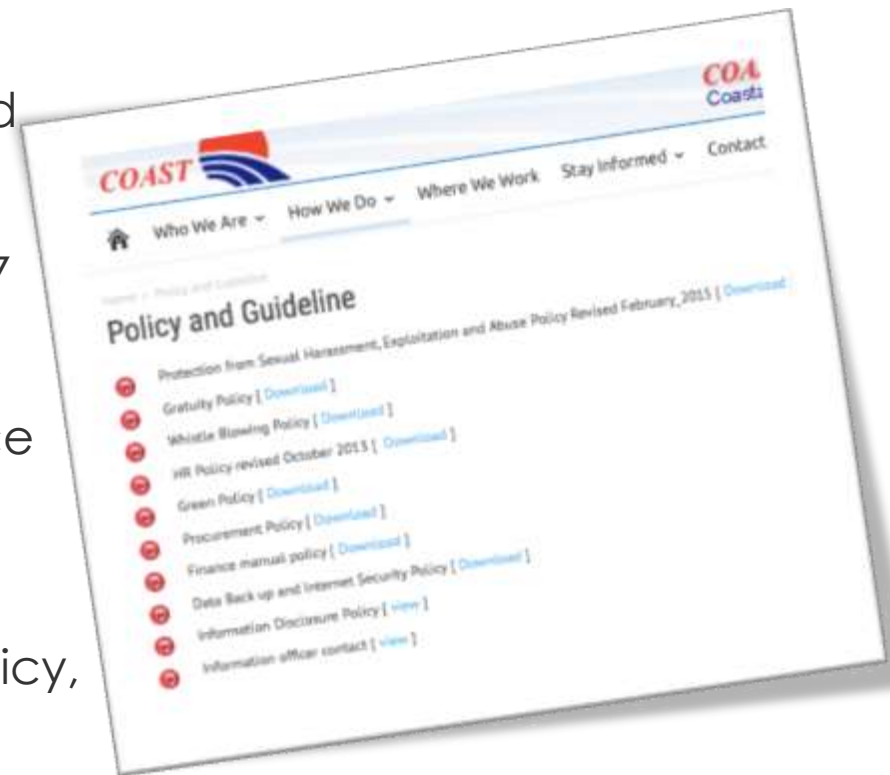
d

y

e

icy,

COA
Coast

COAST

Who We Are ~ How We Do ~ Where We Work Stay Informed ~ Contact

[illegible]

Policy and Guideline

Protection from Sexual Harassment, Exploitation and Abuse Policy Revised February, 2015 [ Download

Gratuity Policy [ Download ]

Whistle Blowing Policy [ Download ]

HR Policy revised October 2015 [ Download ]

Green Policy [ Download ]

Procurement Policy [ Download ]

Finance manual policy [ Download ]

Data Back up and Internet Security Policy [ Download ]

Information Disclosure Policy [ view ]

Information officer contact [ view ]